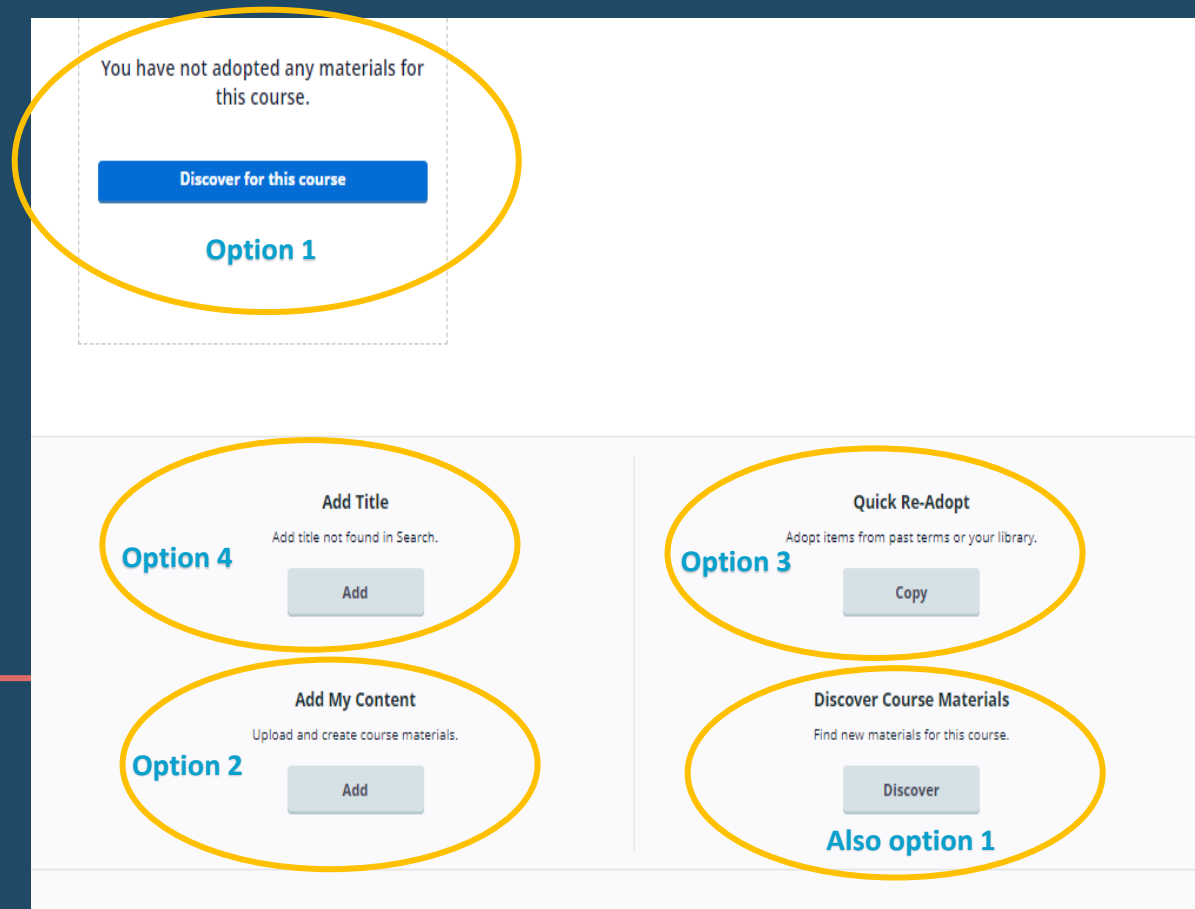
You have not adopted any materials for this course.

Discover for this course

Option 1

Add Title

Add title not found in Search.

Option 4

Add

Quick Re-Adopt

Adopt items from past terms or your library.

Option 3

Copy

Add My Content

Upload and create course materials.

Option 2

Add

Discover Course Materials

Find new materials for this course.

Discover

Also option 1